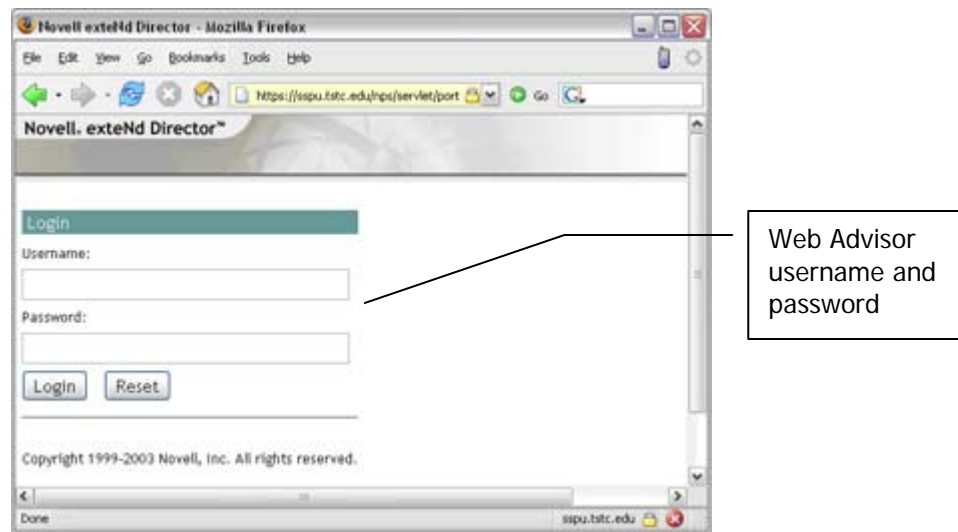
Novell exteNd Director - Mozilla Firefox

File Edit View Go Bookmarks Tools Help

https://sspu.tstc.edu/nps/servlet/port

Go

Novell. exteNd Director™

Login

Username:

Password:

Login Reset

Copyright 1999-2003 Novell, Inc. All rights reserved.

Done

sspu.tstc.edu

Web Advisor username and password